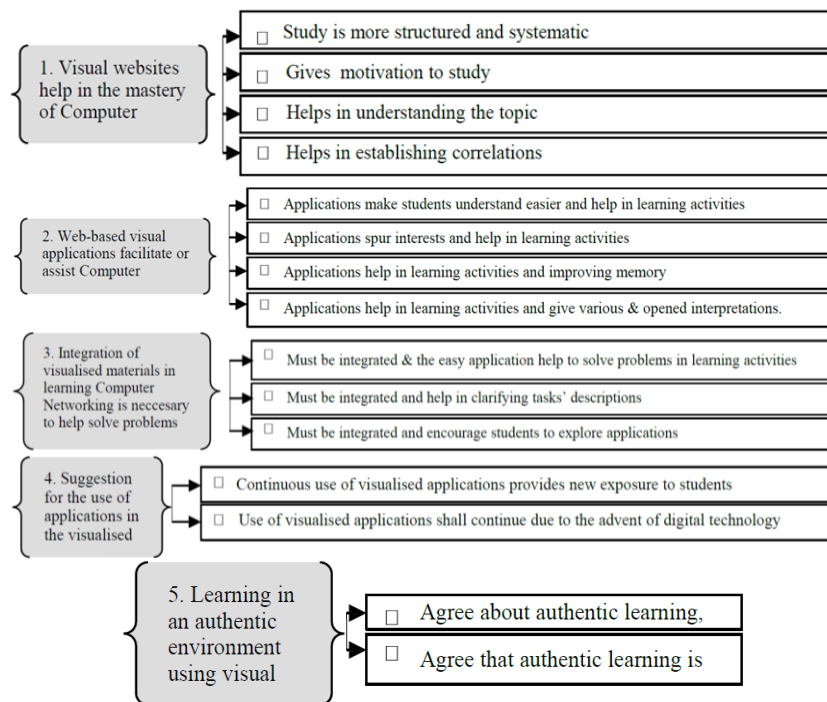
1. Visual websites help in the mastery of Computer

□ Study is more structured and systematic

□ Gives motivation to study

□ Helps in understanding the topic

□ Helps in establishing correlations

2. Web-based visual applications facilitate or assist Computer

□ Applications make students understand easier and help in learning activities

□ Applications spur interests and help in learning activities

□ Applications help in learning activities and improving memory

□ Applications help in learning activities and give various & opened interpretations.

3. Integration of visualised materials in learning Computer Networking is neccesary to help solve problems

□ Must be integrated & the easy application help to solve problems in learning activities

□ Must be integrated and help in clarifying tasks' descriptions

□ Must be integrated and encourage students to explore applications

4. Suggestion for the use of applications in the visualised

□ Continuous use of visualised applications provides new exposure to students

□ Use of visualised applications shall continue due to the advent of digital technology

5. Learning in an authentic environment using visual

□ Agree about authentic learning,

□ Agree that authentic learning is